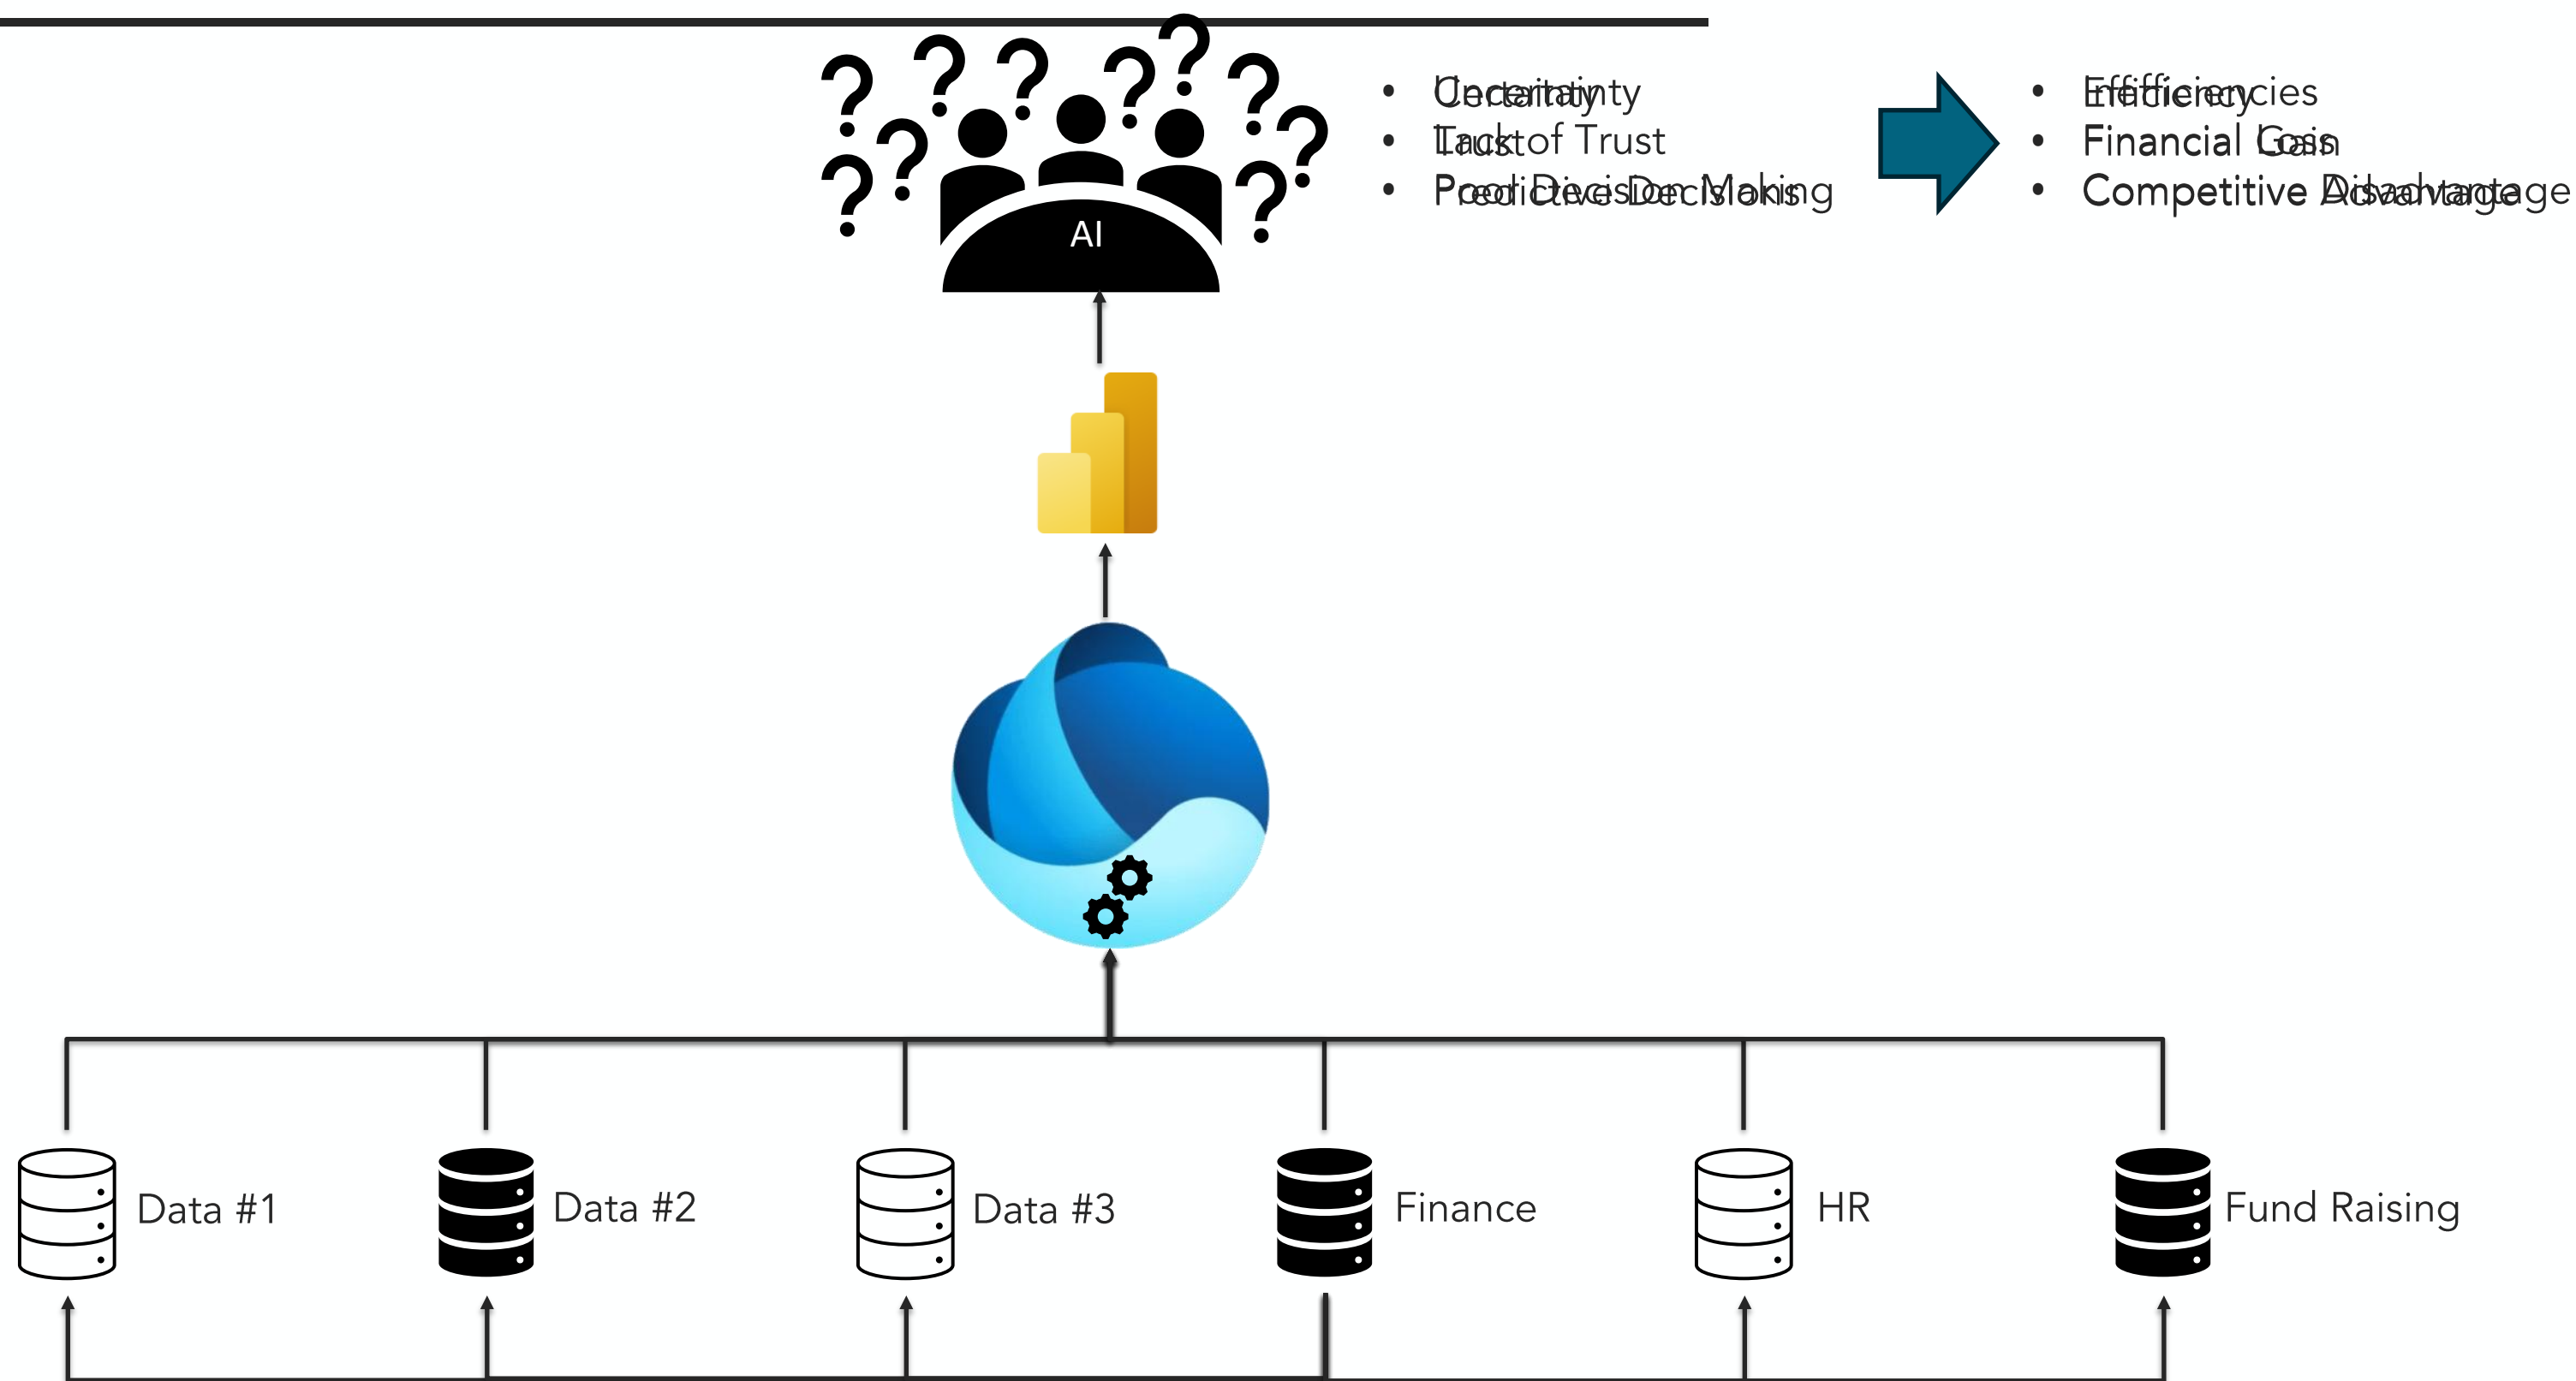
AI

• Uncertainty / Certainty
• Lack of Trust / Trust
• Poor Decision Making / Predictive Decisions

• Inefficiencies / Efficiency
• Financial Loss / Financial Gain
• Competitive Disadvantage / Competitive Advantage

Data #1
Data #2
Data #3
Finance
HR
Fund Raising